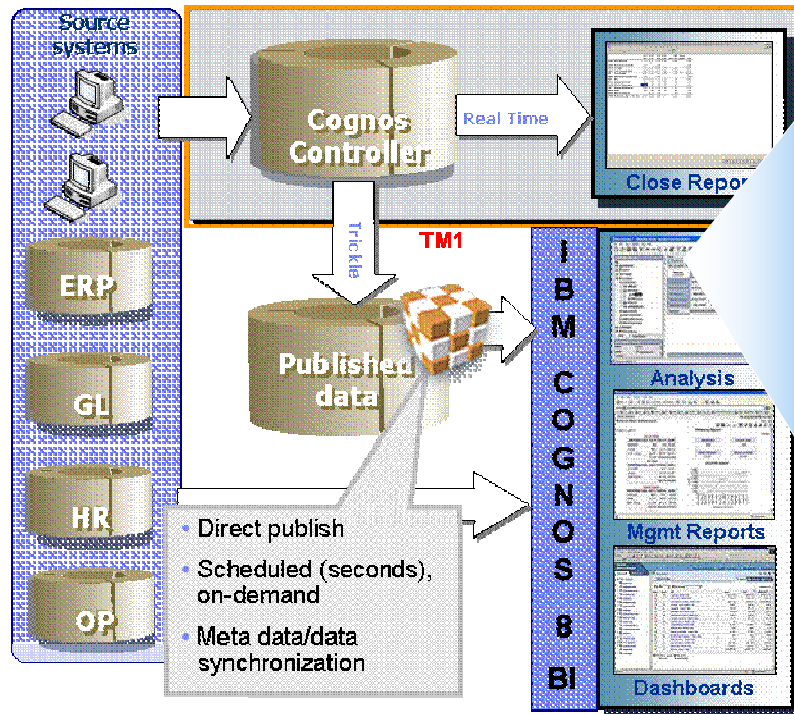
Source systems

ERP

GL

HR

OP

Cognos Controller

Real Time

Close Repor

Trickle

TM1

Published data

Direct publish

Scheduled (seconds), on-demand

Meta data/data synchronization

IBM COGNOS 8 BI

Analysis

Mgmt Reports

Dashboards